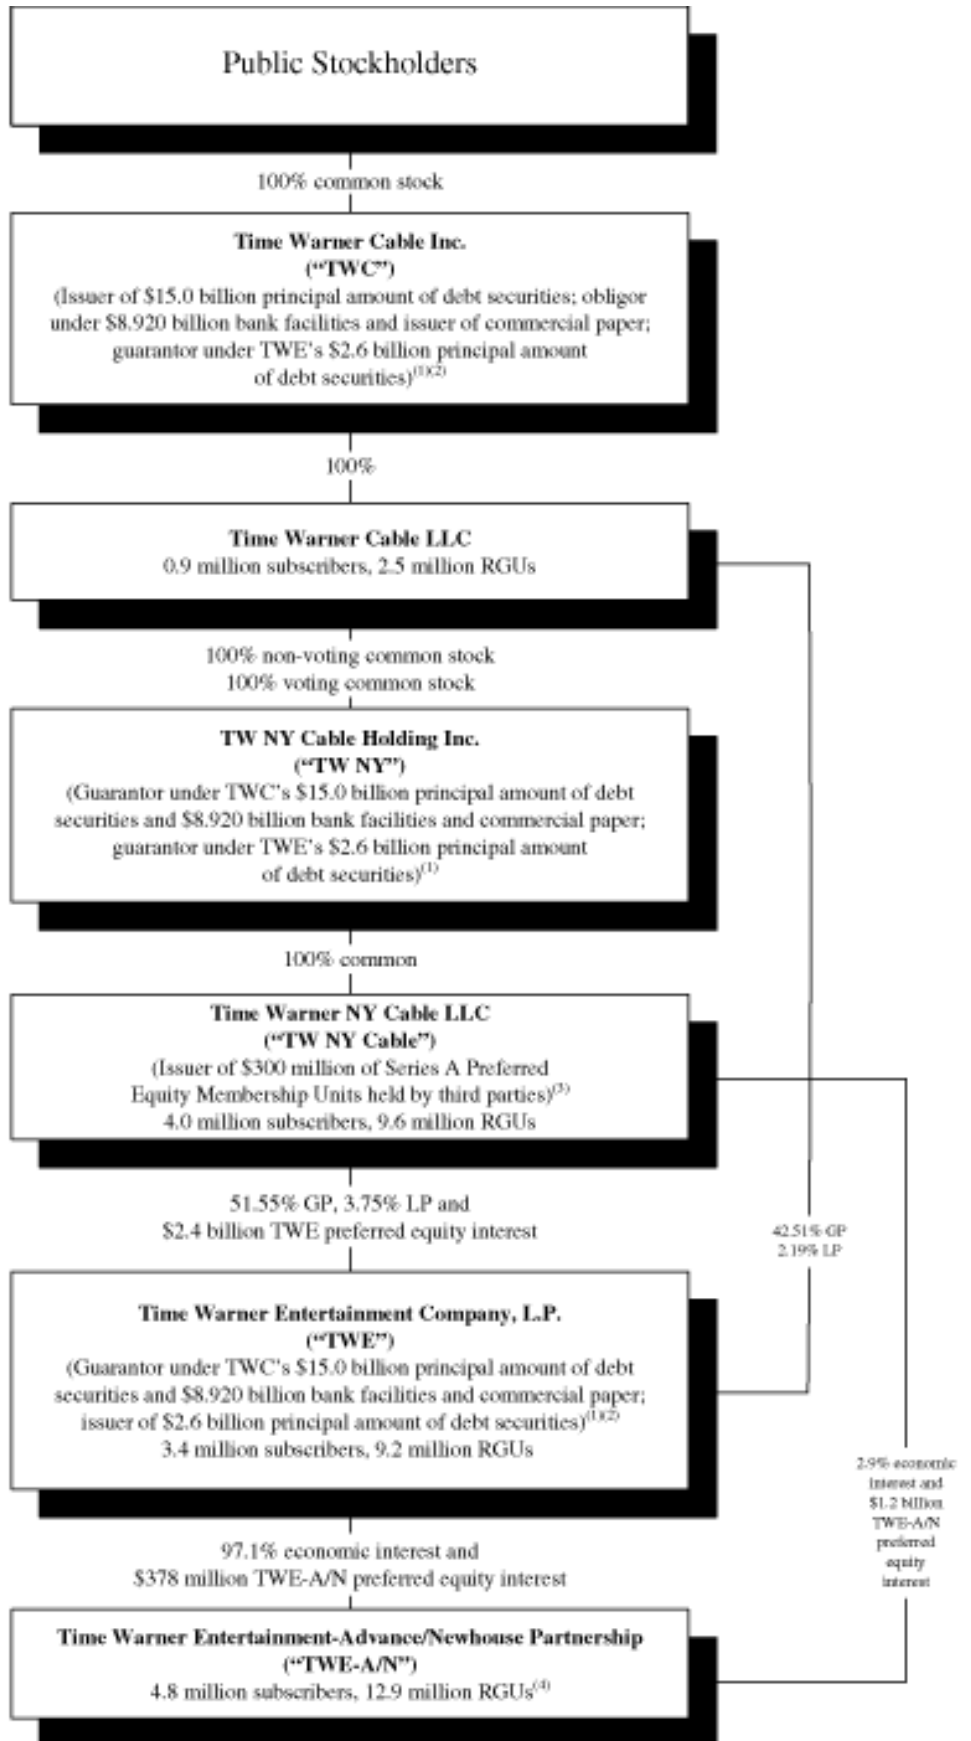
Public Stockholders

100% common stock

**Time Warner Cable Inc.**
**("TWC")**
(Issuer of \$15.0 billion principal amount of debt securities; obligor under \$8.920 billion bank facilities and issuer of commercial paper; guarantor under TWE's \$2.6 billion principal amount of debt securities)$^{(1)(2)}$

100%

**Time Warner Cable LLC**
0.9 million subscribers, 2.5 million RGUs

100% non-voting common stock
100% voting common stock

**TW NY Cable Holding Inc.**
**("TW NY")**
(Guarantor under TWC's \$15.0 billion principal amount of debt securities and \$8.920 billion bank facilities and commercial paper; guarantor under TWE's \$2.6 billion principal amount of debt securities)$^{(1)}$

100% common

**Time Warner NY Cable LLC**
**("TW NY Cable")**
(Issuer of \$300 million of Series A Preferred Equity Membership Units held by third parties)$^{(3)}$
4.0 million subscribers, 9.6 million RGUs

51.55% GP, 3.75% LP and
\$2.4 billion TWE preferred equity interest

42.51% GP
2.19% LP

**Time Warner Entertainment Company, L.P.**
**("TWE")**
(Guarantor under TWC's \$15.0 billion principal amount of debt securities and \$8.920 billion bank facilities and commercial paper; issuer of \$2.6 billion principal amount of debt securities)$^{(1)(2)}$
3.4 million subscribers, 9.2 million RGUs

97.1% economic interest and
\$378 million TWE-A/N preferred equity interest

2.9% economic interest and \$1.2 billion TWE-A/N preferred equity interest

**Time Warner Entertainment-Advance/Newhouse Partnership**
**("TWE-A/N")**
4.8 million subscribers, 12.9 million RGUs$^{(4)}$